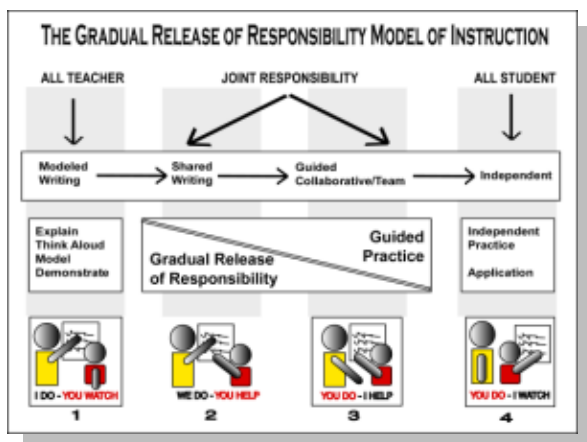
THE GRADUAL RELEASE OF RESPONSIBILITY MODEL OF INSTRUCTION

ALL TEACHER

JOINT RESPONSIBILITY

ALL STUDENT

Modeled Writing

Shared Writing

Guided Collaborative/Team

Independent

Explain
Think Aloud
Model
Demonstrate

Guided Practice

Gradual Release of Responsibility

Independent Practice

Application

I DO - YOU WATCH
1

WE DO - YOU HELP
2

YOU DO - I HELP
3

YOU DO - I WATCH
4